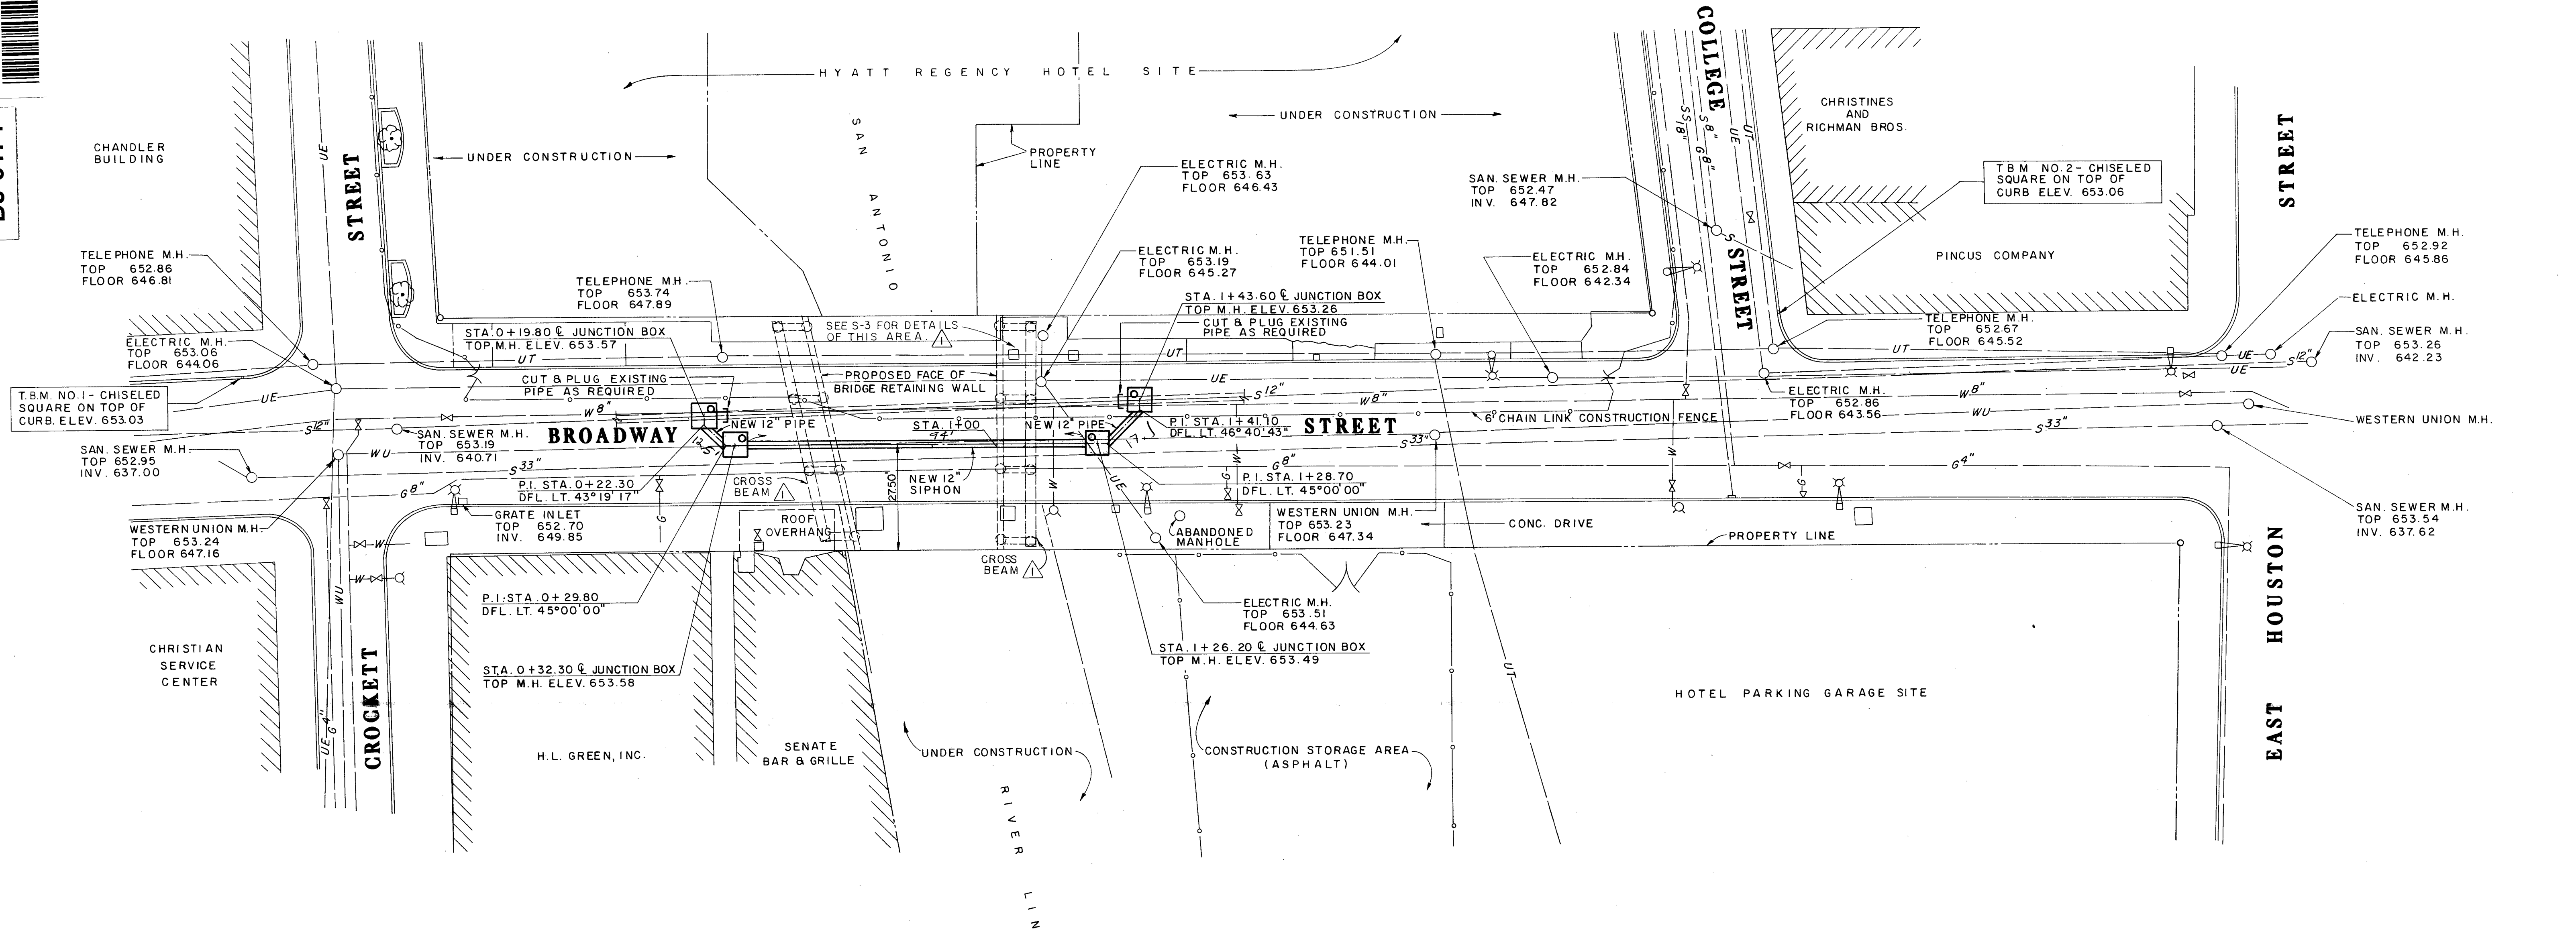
HYATT REGENCY HOTEL SITE

UNDER CONSTRUCTION

COLLEGE

CHRISTINES AND RICHMAN BROS.

STREET

CHANDLER BUILDING

UNDER CONSTRUCTION

SAN ANTONIO

PROPERTY LINE

ELECTRIC M.H. TOP 653.63 FLOOR 646.43

SAN. SEWER M.H. TOP 652.47 INV. 647.82

TBM NO.2 - CHISELED SQUARE ON TOP OF CURB ELEV. 653.06

STREET

TELEPHONE M.H. TOP 652.86 FLOOR 646.81

TELEPHONE M.H. TOP 653.74 FLOOR 647.89

ELECTRIC M.H. TOP 653.19 FLOOR 645.27

TELEPHONE M.H. TOP 651.51 FLOOR 644.01

ELECTRIC M.H. TOP 652.84 FLOOR 642.34

STREET

PINCUS COMPANY

TELEPHONE M.H. TOP 652.92 FLOOR 645.86

ELECTRIC M.H.

STA.1+43.60 ℄ JUNCTION BOX TOP M.H. ELEV. 653.26

CUT & PLUG EXISTING PIPE AS REQUIRED

SEE S-3 FOR DETAILS OF THIS AREA

STA. 0+19.80 ℄ JUNCTION BOX TOP M.H. ELEV. 653.57

ELECTRIC M.H. TOP 653.06 FLOOR 644.06

TELEPHONE M.H. TOP 652.67 FLOOR 645.52

SAN. SEWER M.H. TOP 653.26 INV. 642.23

T.B.M. NO.1 - CHISELED SQUARE ON TOP OF CURB. ELEV. 653.03

CUT & PLUG EXISTING PIPE AS REQUIRED

PROPOSED FACE OF BRIDGE RETAINING WALL

ELECTRIC M.H. TOP 652.86 FLOOR 643.56

WESTERN UNION M.H.

BROADWAY

NEW 12" PIPE

STA. 1+00

NEW 12" PIPE

P.I. STA. 1+41.10 DFL. LT. 46°40'43"

STREET

6" CHAIN LINK CONSTRUCTION FENCE

SAN. SEWER M.H. TOP 652.95 INV. 637.00

SAN. SEWER M.H. TOP 653.19 INV. 640.71

P.I. STA. 0+22.30 DFL. LT. 43°19'17"

CROSS BEAM

NEW 12" SIPHON

27.50'

94'

P.I. STA. 1+28.70 DFL. LT. 45°00'00"

SAN. SEWER M.H. TOP 653.54 INV. 637.62

WESTERN UNION M.H. TOP 653.24 FLOOR 647.16

GRATE INLET TOP 652.70 INV. 649.85

ROOF OVERHANG

ABANDONED MANHOLE

WESTERN UNION M.H. TOP 653.23 FLOOR 647.34

CONC. DRIVE

PROPERTY LINE

CROSS BEAM

P.I. STA. 0+29.80 DFL. LT. 45°00'00"

ELECTRIC M.H. TOP 653.51 FLOOR 644.63

CHRISTIAN SERVICE CENTER

ST.A. 0+32.30 ℄ JUNCTION BOX TOP M.H. ELEV. 653.58

STA. 1+26.20 ℄ JUNCTION BOX TOP M.H. ELEV. 653.49

HOTEL PARKING GARAGE SITE

EAST HOUSTON

CROCKETT

H.L. GREEN, INC.

SENATE BAR & GRILLE

UNDER CONSTRUCTION

CONSTRUCTION STORAGE AREA (ASPHALT)

RIVER LIN

UE UT WU W8" S12" S33" G8" G4" SS18" S8" G8" UE4"